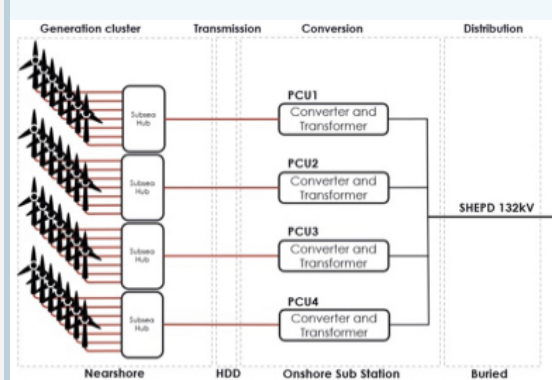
Generation cluster Transmission Conversion Distribution

Subsea Hub

Subsea Hub

Subsea Hub

Subsea Hub

PCU1
Converter and Transformer

PCU2
Converter and Transformer

PCU3
Converter and Transformer

PCU4
Converter and Transformer

SHEPD 132kV

Nearshore HDD Onshore Sub Station Buried